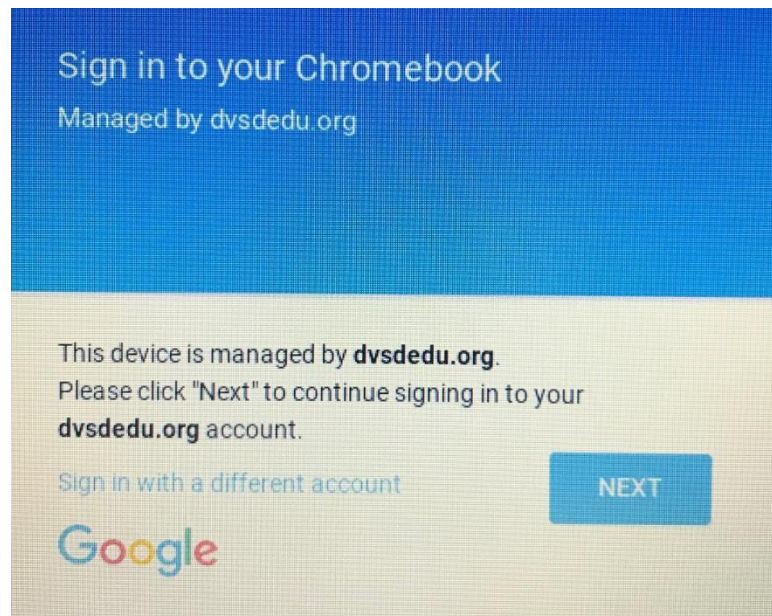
Sign in to your Chromebook
Managed by dvsdedu.org

This device is managed by **dvsdedu.org**. Please click "Next" to continue signing in to your **dvsdedu.org** account.

Sign in with a different account

NEXT

Google